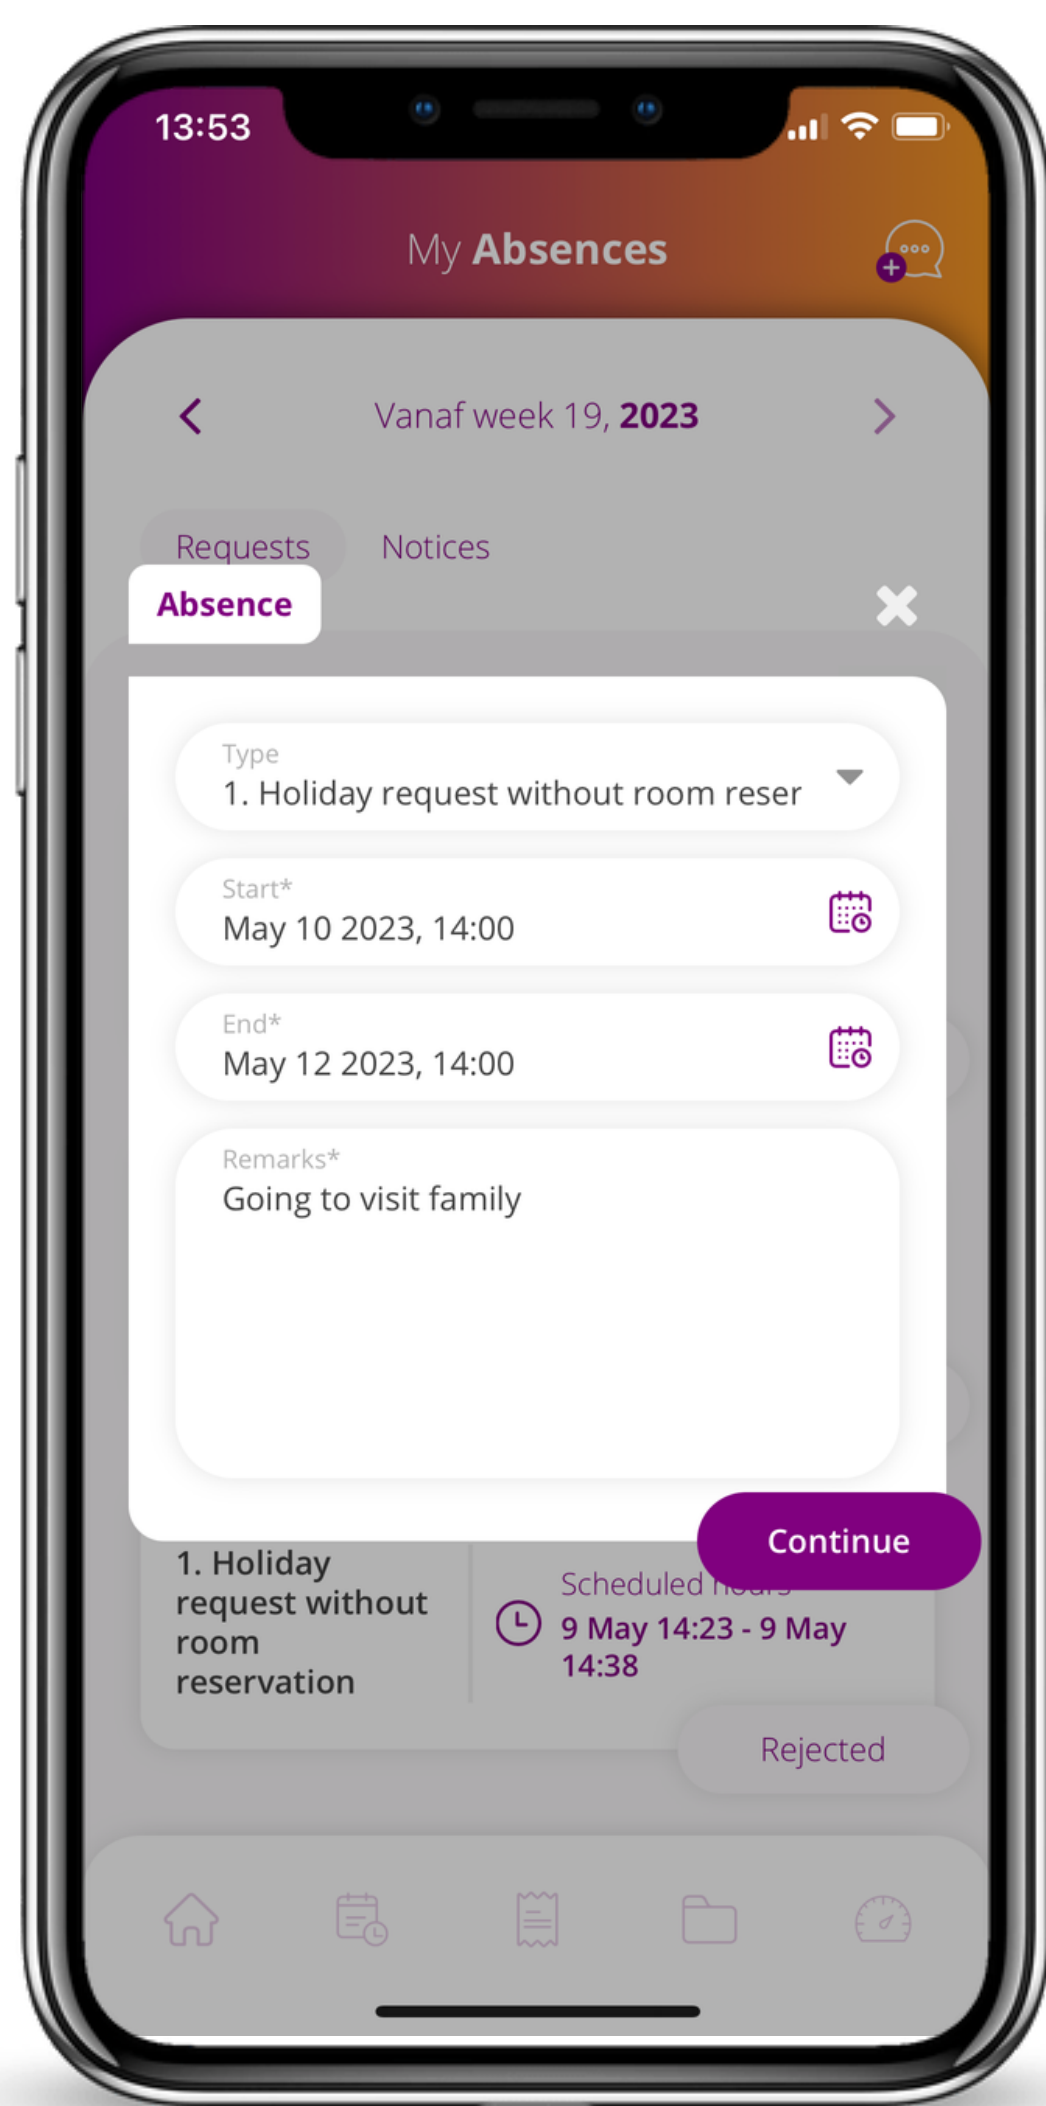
13:53

My Absences

Vanaf week 19, 2023

Requests Notices

Absence

Type
1. Holiday request without room reser

Start*
May 10 2023, 14:00

End*
May 12 2023, 14:00

Remarks*
Going to visit family

Continue

1. Holiday request without room reservation

Scheduled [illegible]
9 May 14:23 - 9 May 14:38

Rejected